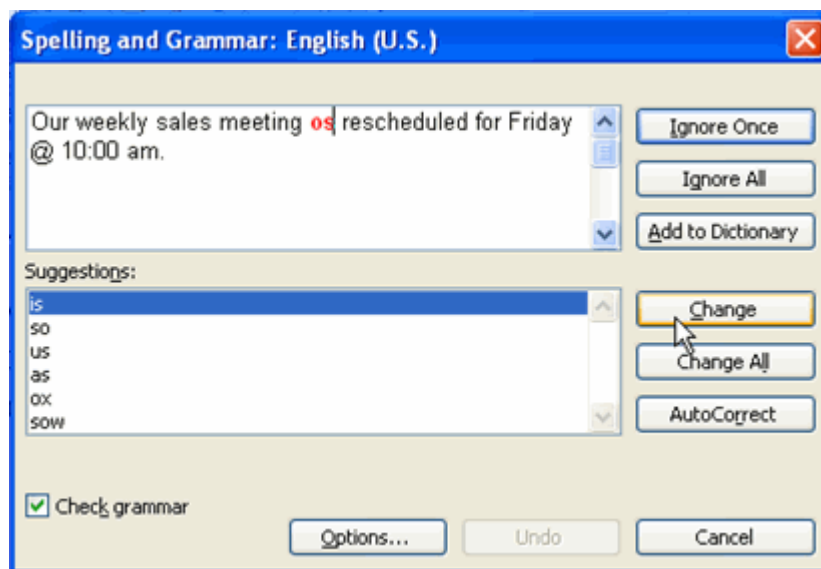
Spelling and Grammar: English (U.S.)

Our weekly sales meeting os rescheduled for Friday @ 10:00 am.

Ignore Once
Ignore All
Add to Dictionary

Suggestions:
is
so
us
as
ox
sow

Change
Change All
AutoCorrect

Check grammar

Options...
Undo
Cancel